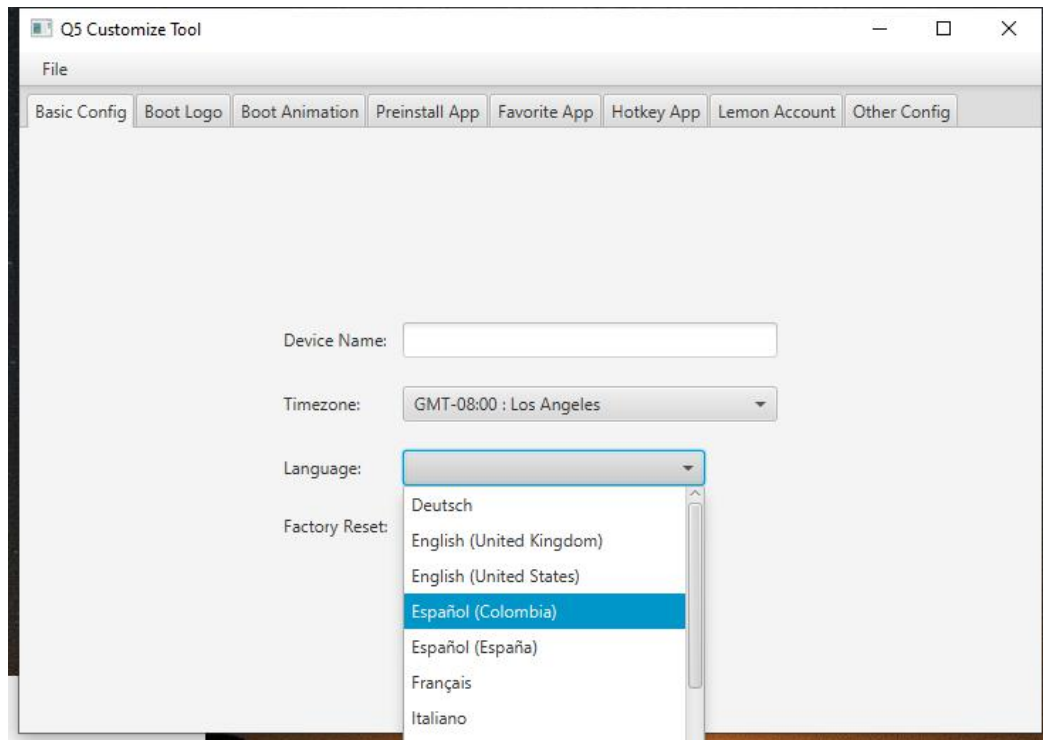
Q5 Customize Tool

File

Basic Config | Boot Logo | Boot Animation | Preinstall App | Favorite App | Hotkey App | Lemon Account | Other Config

Device Name:

Timezone: GMT-08:00 : Los Angeles

Language:

Factory Reset:

Deutsch
English (United Kingdom)
English (United States)
Español (Colombia)
Español (España)
Français
Italiano